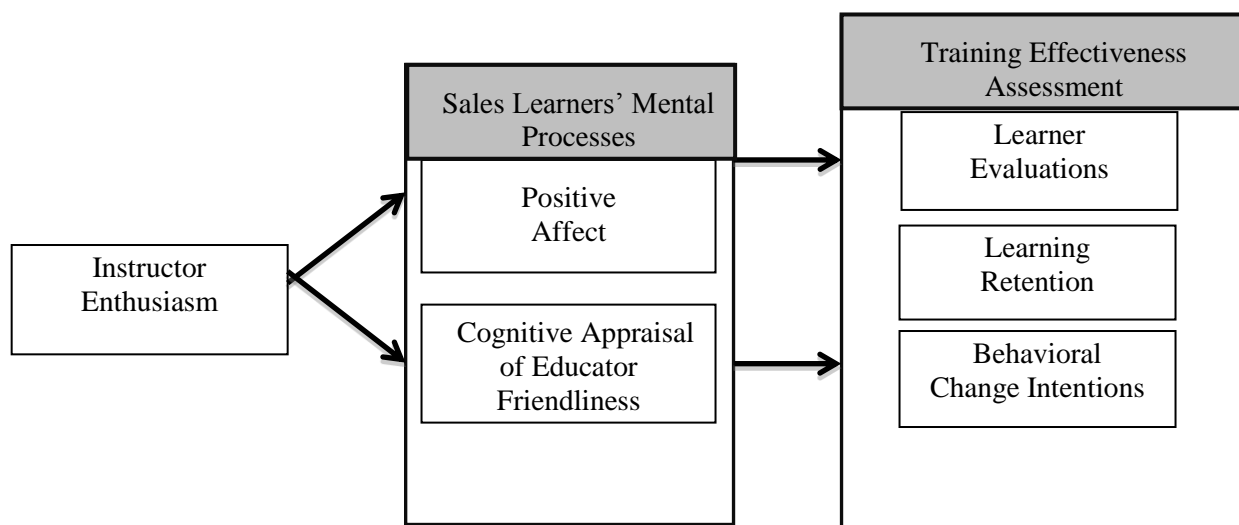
Instructor Enthusiasm

Sales Learners' Mental Processes

Positive Affect

Cognitive Appraisal of Educator Friendliness

Training Effectiveness Assessment

Learner Evaluations

Learning Retention

Behavioral Change Intentions